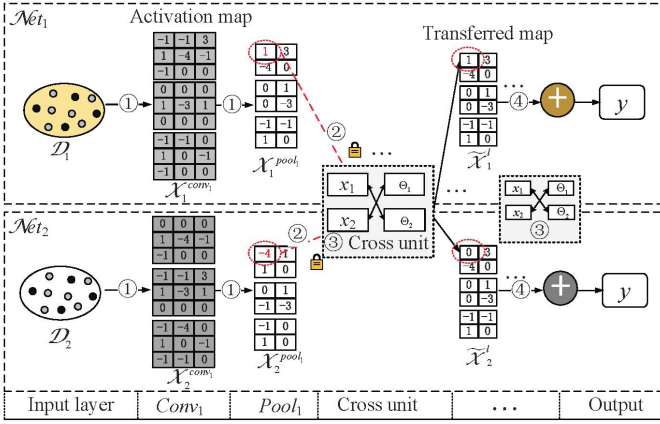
$\mathcal{N}et_1$

Activation map

| -1 | -1 | 3 |
|---|---|---|
| 1 | -4 | -1 |
| -1 | 0 | 0 |

| 0 | 0 | 0 |
|---|---|---|
| 1 | -3 | 1 |
| 0 | 0 | 0 |

| -1 | -1 | 0 |
|---|---|---|
| 1 | 0 | -1 |
| -1 | 0 | 0 |

$\mathcal{D}_1$ ① $\mathcal{X}_1^{conv_1}$ ①

| 1 | 3 |
|---|---|
| -4 | 0 |

| 0 | 1 |
|---|---|
| 0 | -3 |

| -1 | -1 |
|---|---|
| 1 | 0 |

$\mathcal{X}_1^{pool_1}$

② ...

Transferred map

| 1 | 3 |
|---|---|
| -4 | 0 |

| 0 | 1 |
|---|---|
| 0 | -3 |

| -1 | -1 |
|---|---|
| 1 | 0 |

$\widetilde{\mathcal{X}}_1^l$ ... ④ + $y$

$x_1$ $\Theta_1$
$x_2$ $\Theta_2$
③ Cross unit

...

$x_1$ $\Theta_1$
$x_2$ $\Theta_2$
③

$\mathcal{N}et_2$

| 0 | 0 | 0 |
|---|---|---|
| 1 | -4 | 1 |
| -1 | 0 | 0 |

| -1 | -1 | 3 |
|---|---|---|
| 1 | -3 | 1 |
| 0 | 0 | 0 |

| -1 | -4 | 0 |
|---|---|---|
| 1 | 0 | -1 |
| -1 | -1 | 0 |

$\mathcal{D}_2$ ① $\mathcal{X}_2^{conv_1}$ ①

| -4 | 1 |
|---|---|
| 1 | 0 |

| 0 | 1 |
|---|---|
| 1 | -3 |

| -1 | 0 |
|---|---|
| 1 | 0 |

$\mathcal{X}_2^{pool_1}$ ②

| 0 | 3 |
|---|---|
| -4 | 0 |

| 0 | 1 |
|---|---|
| 0 | -3 |

| -1 | -1 |
|---|---|
| 1 | 0 |

$\widetilde{\mathcal{X}}_2^l$ ... ④ + $y$

| Input layer | $Conv_1$ | $Pool_1$ | Cross unit | ... | Output |
|---|---|---|---|---|---|